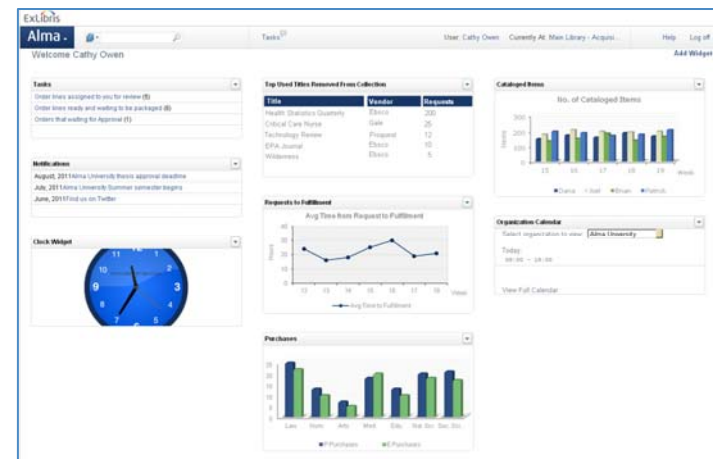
ExLibris

Alma

Tasks

User: Cathy Owen Currently At: Main Library - Acquis...

Help Log off

Welcome Cathy Owen

Add Widget

Tasks

Order lines assigned to you for review (5)

Order lines ready and waiting to be packaged (8)

Orders that waiting for Approval (1)

Notifications

August, 2011 Alma University thesis approval deadline

July, 2011 Alma University Summer semester begins

June, 2011 Find us on Twitter

Clock Widget

11 12 1 2 3 4 5 6 7 8 9 10

Top Used Titles Removed From Collection

| Title | Vendor | Requests |
|---|---|---|
| Health Statistics Quarterly | Ebsco | 200 |
| Critical Care Nurse | Gale | 25 |
| Technology Review | Proquest | 12 |
| EPA Journal | Ebsco | 10 |
| Wilderness | Ebsco | 5 |

Requests to Fulfillment

Avg Time from Request to Fulfillment

Hours

30 20 10 0

13 14 15 16 17 18 Week

Avg Time to Fulfillment

Purchases

25 20 15 10 5 0

Law Nurs Arts Med Edu Nat Sci Soc Sci

P Purchases E Purchases

Cataloged Items

No. of Cataloged Items

300 200 100 0

15 16 17 18 19 Week

Dana Itai Brian Patrick

Organization Calendar

Select organization to view: Alma University

Today

00:00 - 18:00

View Full Calendar